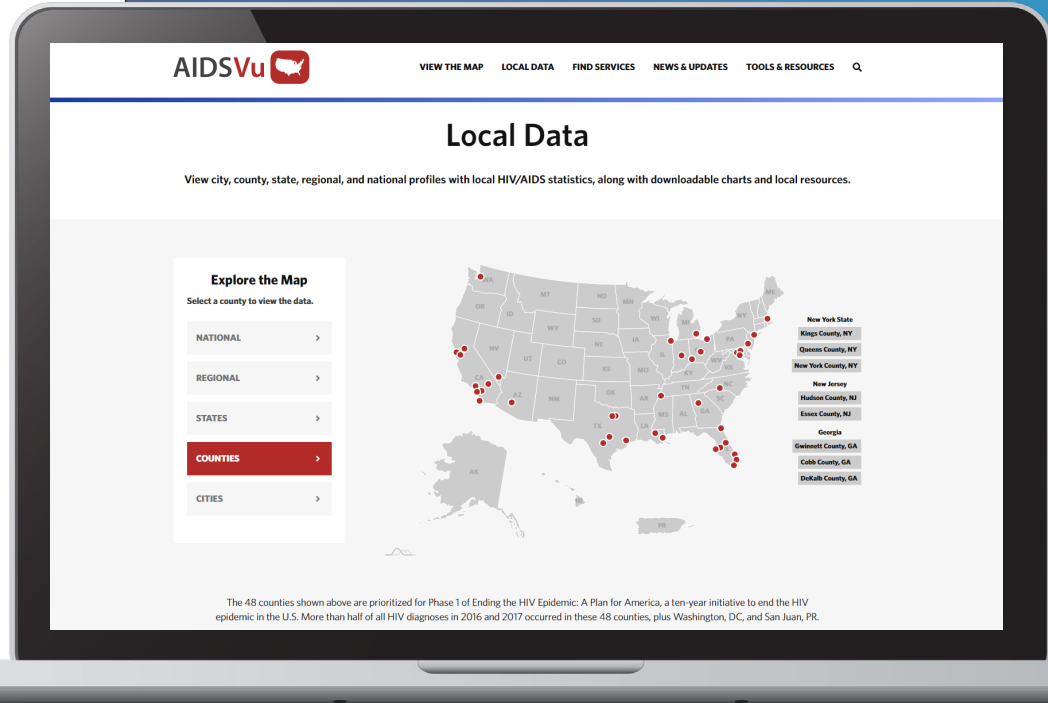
AIDSVu

VIEW THE MAP LOCAL DATA FIND SERVICES NEWS & UPDATES TOOLS & RESOURCES

Local Data

View city, county, state, regional, and national profiles with local HIV/AIDS statistics, along with downloadable charts and local resources.

Explore the Map

Select a county to view the data.

NATIONAL >

REGIONAL >

STATES >

COUNTIES >

CITIES >

WA MT ND MN OR ID SD WI WY MI NY ME NE IA PA NV UT CO IL IN OH CA KS MO KY WV VA NC TN OK AR SC AZ NM MS AL GA TX LA FL AK PR

New York State
Kings County, NY
Queens County, NY
New York County, NY

New Jersey
Hudson County, NJ
Essex County, NJ

Georgia
Gwinnett County, GA
Cobb County, GA
DeKalb County, GA

The 48 counties shown above are prioritized for Phase 1 of Ending the HIV Epidemic: A Plan for America, a ten-year initiative to end the HIV epidemic in the U.S. More than half of all HIV diagnoses in 2016 and 2017 occurred in these 48 counties, plus Washington, DC, and San Juan, PR.